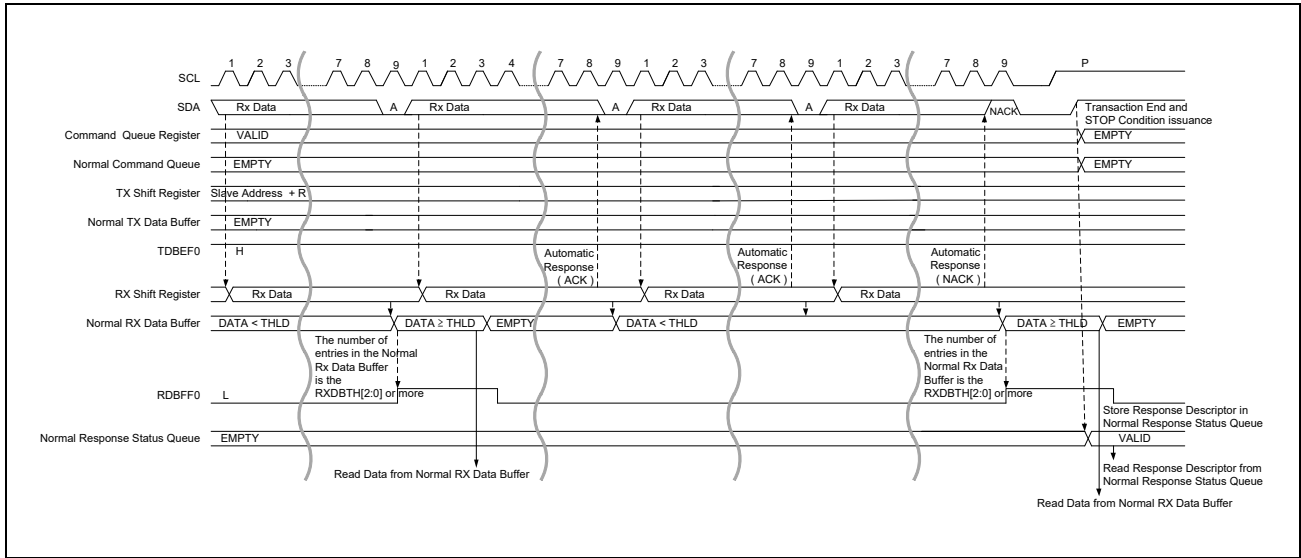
SCL
1 2 3
7 8 9 1 2 3 4
7 8 9 1 2 3
7 8 9 1 2 3
7 8 9
P

SDA
Rx Data
A
Rx Data
A
Rx Data
A
Rx Data
NACK
Transaction End and STOP Condition issuance

Command Queue Register
VALID
EMPTY

Normal Command Queue
EMPTY
EMPTY

TX Shift Register
Slave Address + R

Normal TX Data Buffer
EMPTY

TDBEF0
H

Automatic Response ( ACK )
Automatic Response ( ACK )
Automatic Response ( NACK )

RX Shift Register
Rx Data
Rx Data
Rx Data
Rx Data

Normal RX Data Buffer
DATA < THLD
DATA ≥ THLD
EMPTY
DATA < THLD
DATA ≥ THLD
EMPTY

The number of entries in the Normal Rx Data Buffer is the RXDBTH[2:0] or more

The number of entries in the Normal Rx Data Buffer is the RXDBTH[2:0] or more

RDBFF0
L

Store Response Descriptor in Normal Response Status Queue

Normal Response Status Queue
EMPTY
VALID

Read Data from Normal RX Data Buffer

Read Response Descriptor from Normal Response Status Queue

Read Data from Normal RX Data Buffer